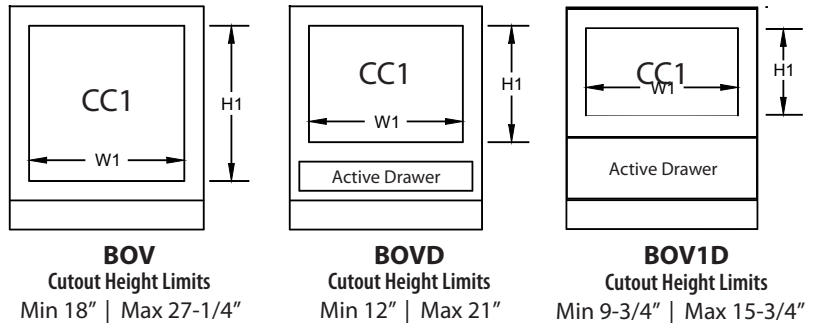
CC1
H1
W1

CC1
H1
W1
Active Drawer

CC1
H1
W1
Active Drawer

**BOV**
**Cutout Height Limits**
Min 18" | Max 27-1/4"

**BOVD**
**Cutout Height Limits**
Min 12" | Max 21"

**BOV1D**
**Cutout Height Limits**
Min 9-3/4" | Max 15-3/4"